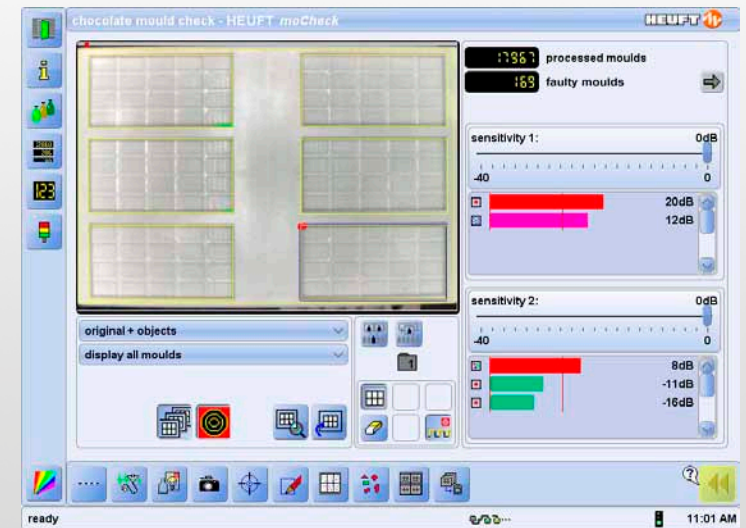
chocolate mould check - HEUFT moCheck

HEUFT

17367 processed moulds

169 faulty moulds

sensitivity 1: 0dB

-40 0

20dB

12dB

sensitivity 2: 0dB

-40 0

8dB

-11dB

-16dB

original + objects

display all moulds

123

ready

11:01 AM